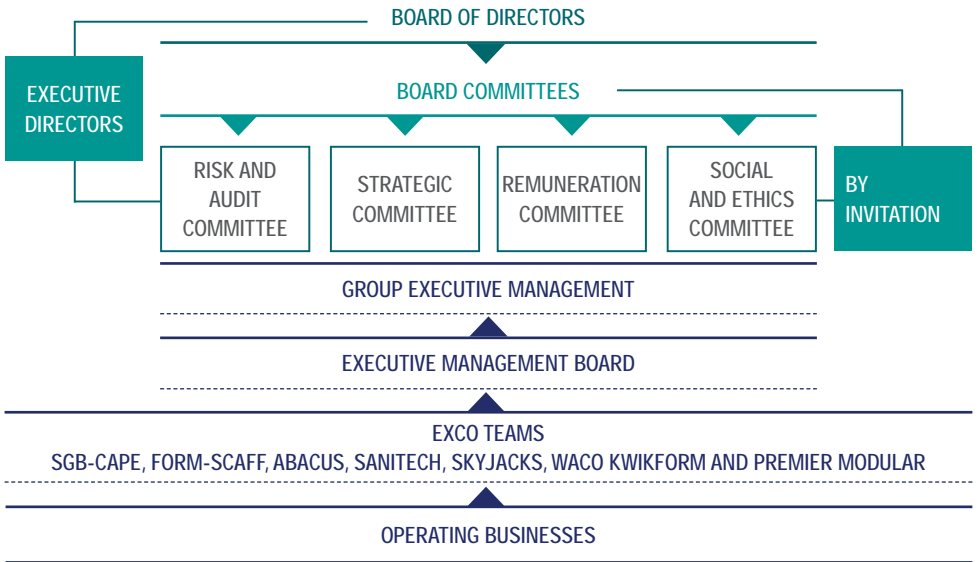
BOARD OF DIRECTORS

EXECUTIVE DIRECTORS

BOARD COMMITTEES

RISK AND AUDIT COMMITTEE

STRATEGIC COMMITTEE

REMUNERATION COMMITTEE

SOCIAL AND ETHICS COMMITTEE

BY INVITATION

GROUP EXECUTIVE MANAGEMENT

EXECUTIVE MANAGEMENT BOARD

EXCO TEAMS
SGB-CAPE, FORM-SCAFF, ABACUS, SANITECH, SKYJACKS, WACO KWIKFORM AND PREMIER MODULAR

OPERATING BUSINESSES